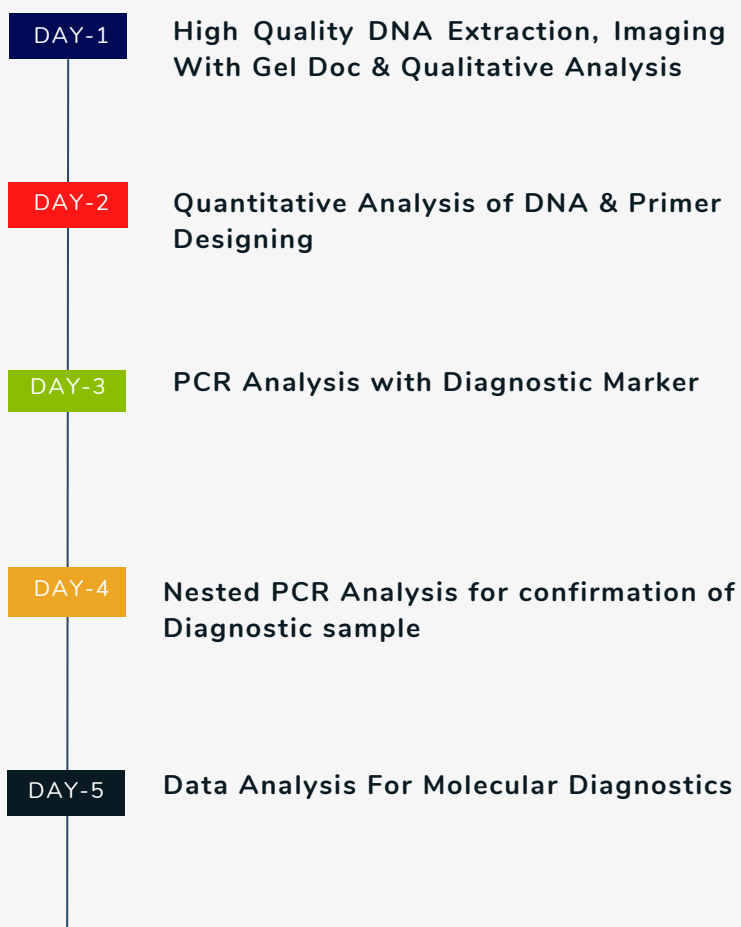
DAY-1

High Quality DNA Extraction, Imaging With Gel Doc & Qualitative Analysis

DAY-2

Quantitative Analysis of DNA & Primer Designing

DAY-3

PCR Analysis with Diagnostic Marker

DAY-4

Nested PCR Analysis for confirmation of Diagnostic sample

DAY-5

Data Analysis For Molecular Diagnostics